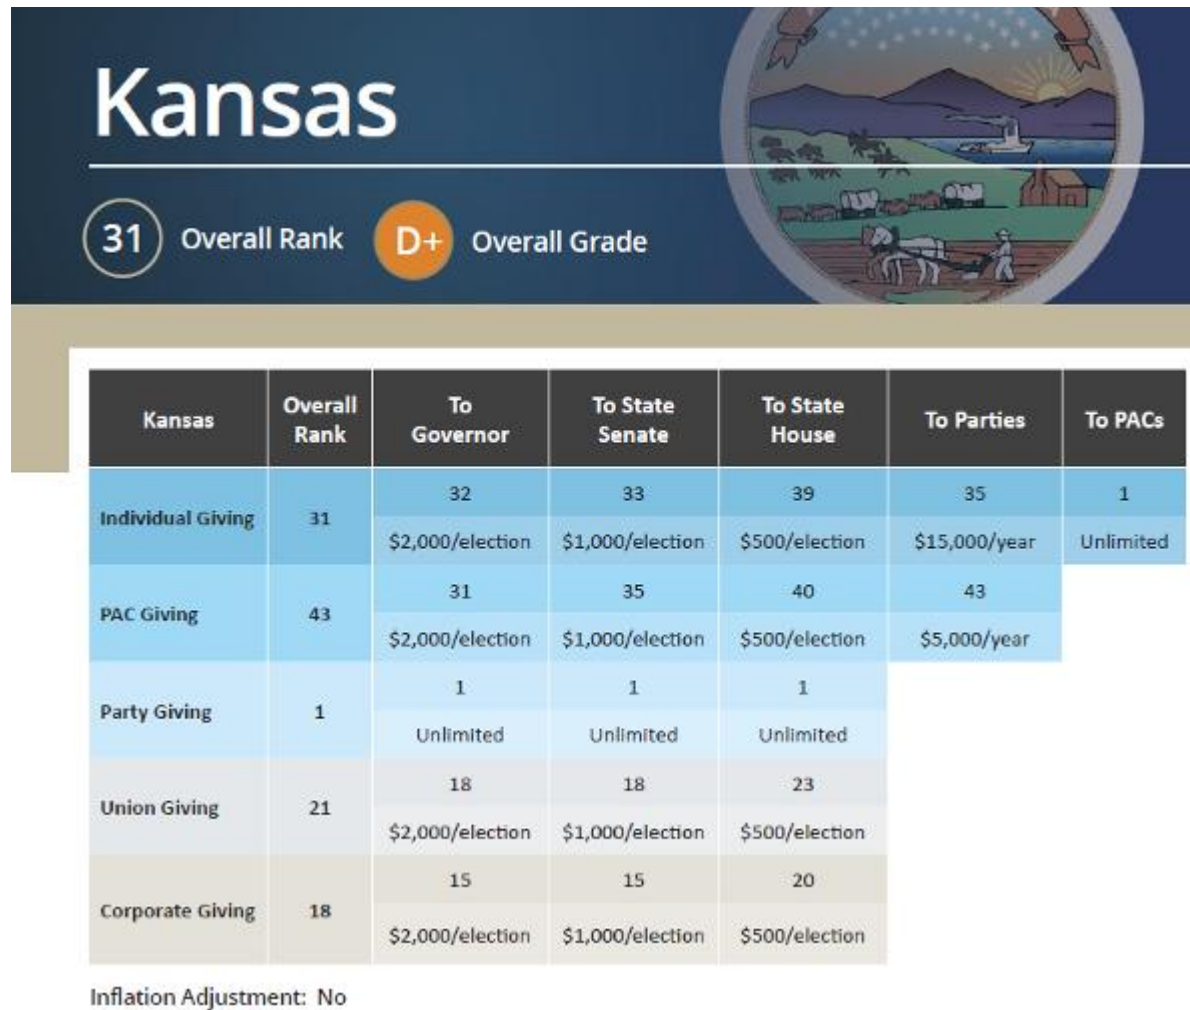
Kansas

31 Overall Rank D+ Overall Grade

| Kansas | Overall Rank | To Governor | To State Senate | To State House | To Parties | To PACs |
|---|---|---|---|---|---|---|
| Individual Giving | 31 | 32 | 33 | 39 | 35 | 1 |
| | | \$2,000/election | \$1,000/election | \$500/election | \$15,000/year | Unlimited |
| PAC Giving | 43 | 31 | 35 | 40 | 43 | |
| | | \$2,000/election | \$1,000/election | \$500/election | \$5,000/year | |
| Party Giving | 1 | 1 | 1 | 1 | | |
| | | Unlimited | Unlimited | Unlimited | | |
| Union Giving | 21 | 18 | 18 | 23 | | |
| | | \$2,000/election | \$1,000/election | \$500/election | | |
| Corporate Giving | 18 | 15 | 15 | 20 | | |
| | | \$2,000/election | \$1,000/election | \$500/election | | |

Inflation Adjustment: No